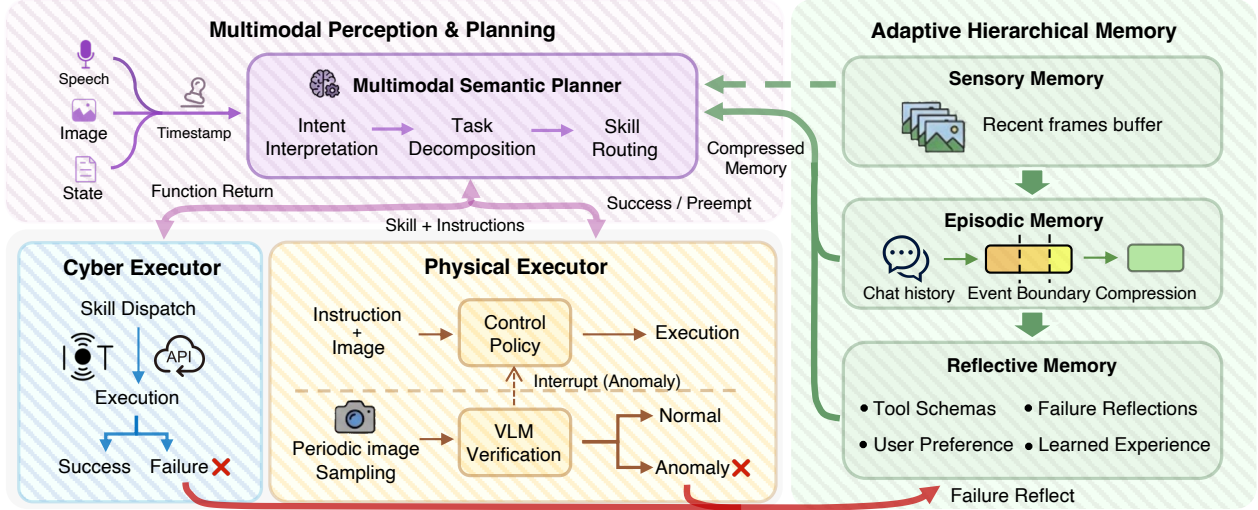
Multimodal Perception & Planning

Speech
Image
State
Timestamp

Multimodal Semantic Planner

Intent Interpretation
Task Decomposition
Skill Routing

Function Return
Skill + Instructions
Success / Preempt
Compressed Memory

Adaptive Hierarchical Memory

Sensory Memory
Recent frames buffer

Episodic Memory
Chat history
Event Boundary
Compression

Reflective Memory
• Tool Schemas
• Failure Reflections
• User Preference
• Learned Experience

Cyber Executor
Skill Dispatch
IOT
API
Execution
Success
Failure

Physical Executor
Instruction + Image
Control Policy
Execution
Interrupt (Anomaly)
Periodic image Sampling
VLM Verification
Normal
Anomaly

Failure Reflect